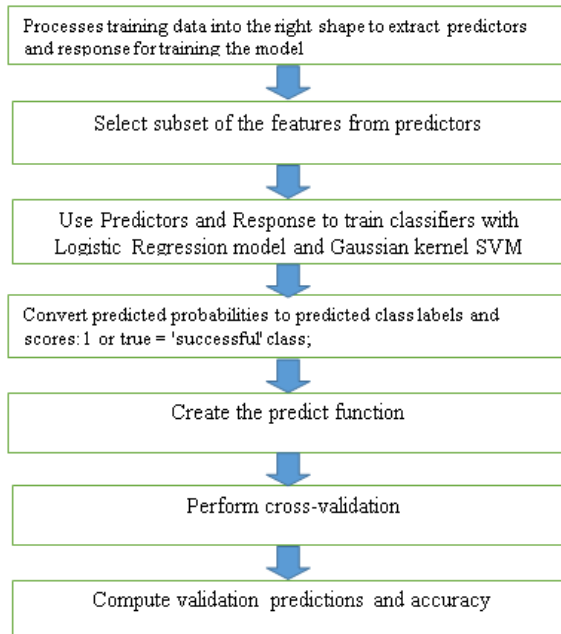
Processes training data into the right shape to extract predictors and response for training the model

Select subset of the features from predictors

Use Predictors and Response to train classifiers with Logistic Regression model and Gaussian kernel SVM

Convert predicted probabilities to predicted class labels and scores: 1 or true = 'successful' class;

Create the predict function

Perform cross-validation

Compute validation predictions and accuracy